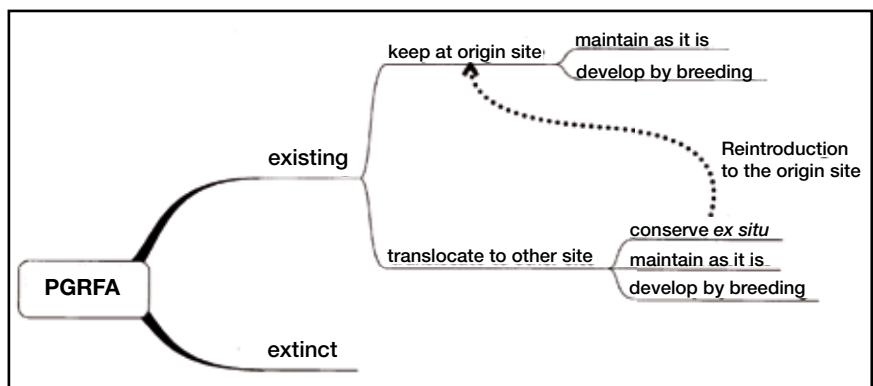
PGRFA

existing

keep at origin site

maintain as it is

develop by breeding

Reintroduction to the origin site

translocate to other site

conserve *ex situ*

maintain as it is

develop by breeding

extinct